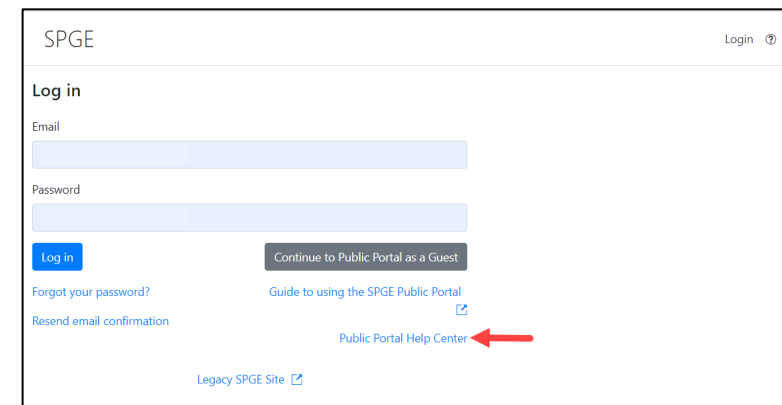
SPGE

Login ⑦

Log in

Email

Password

Log in

Continue to Public Portal as a Guest

Forgot your password?

Guide to using the SPGE Public Portal

Resend email confirmation

Public Portal Help Center

Legacy SPGE Site